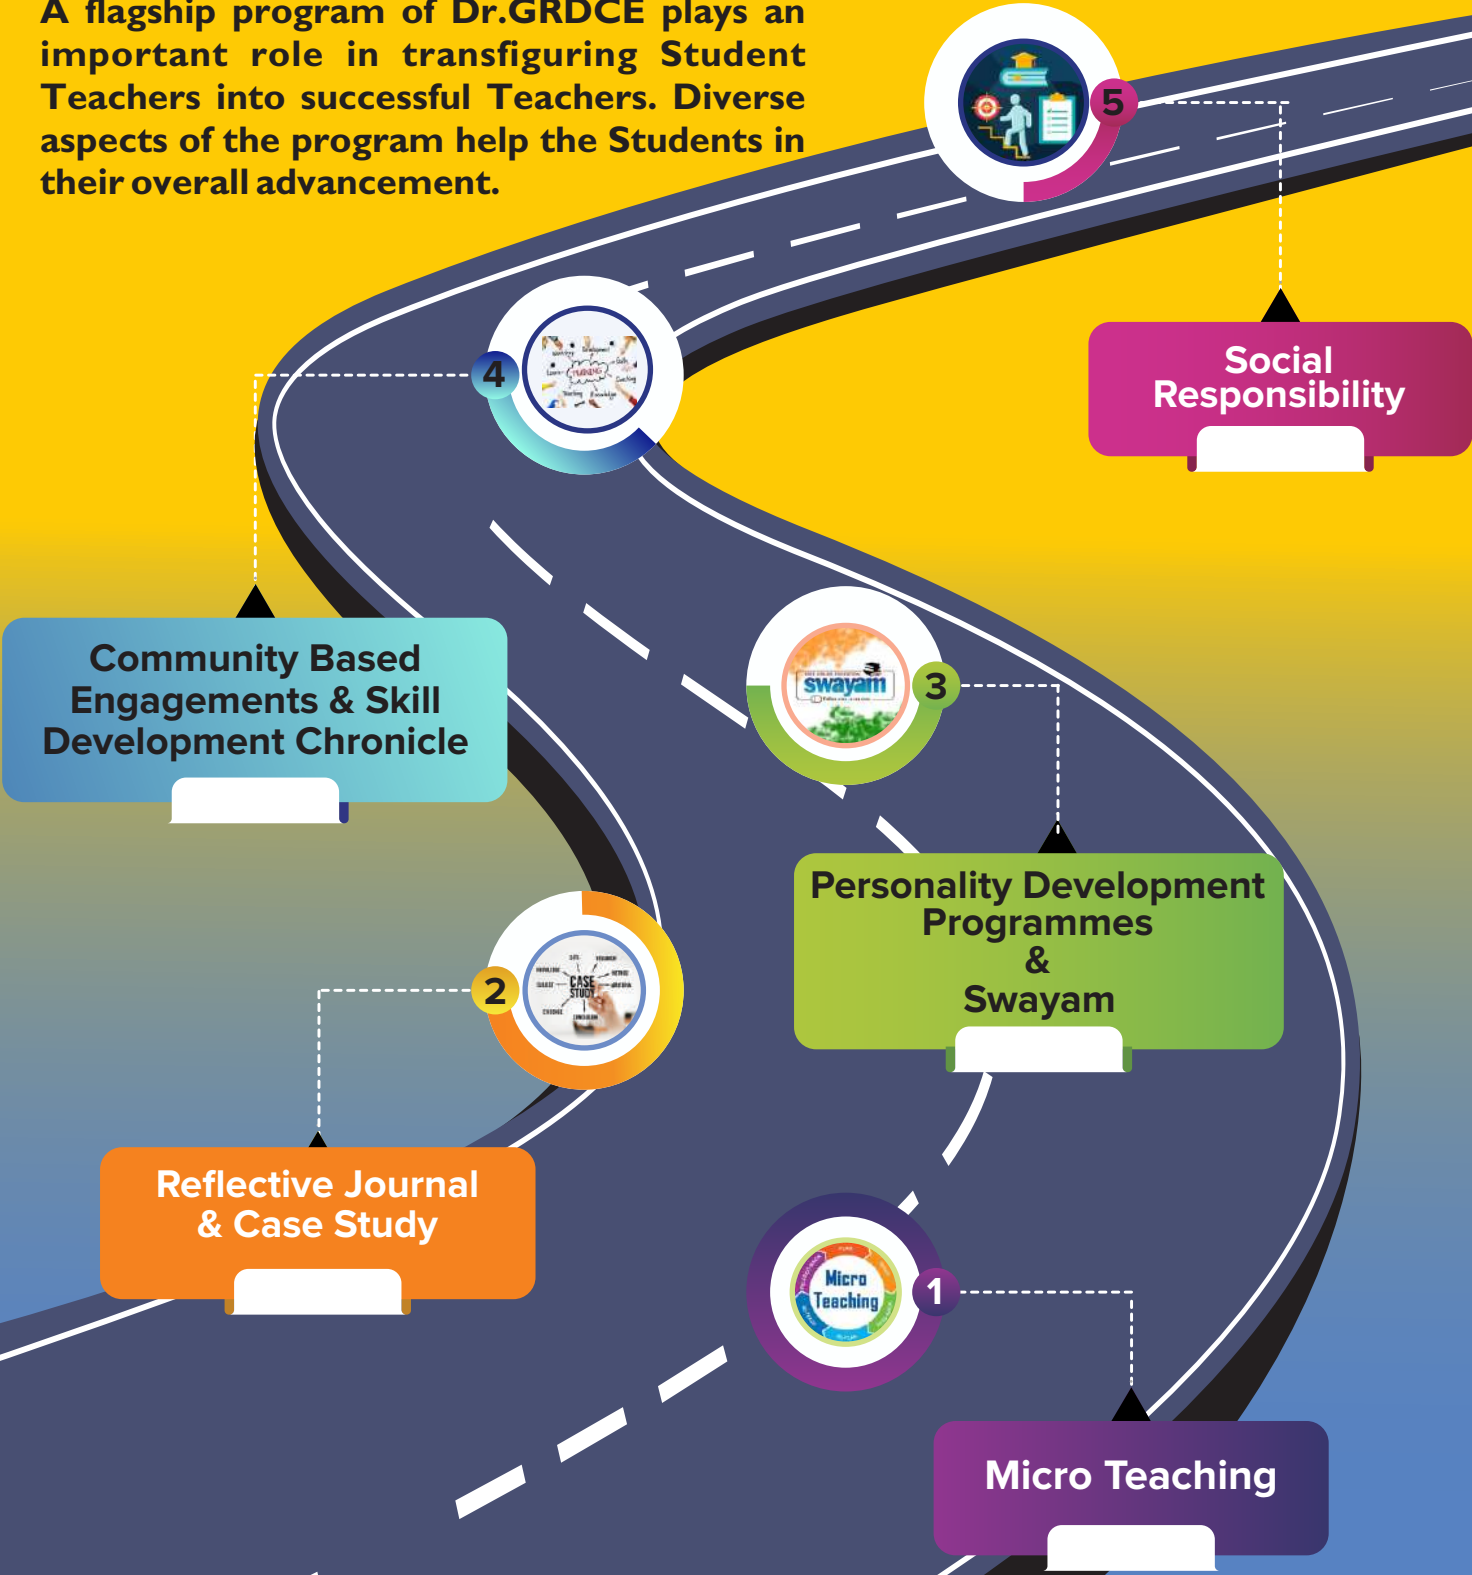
A flagship program of Dr.GRDCE plays an important role in transfiguring Student Teachers into successful Teachers. Diverse aspects of the program help the Students in their overall advancement.

5

Social Responsibility

4

TRAINING

Community Based Engagements & Skill Development Chronicle

3

swayam

Personality Development Programmes & Swayam

2

CASE STUDY

Reflective Journal & Case Study

1

Micro Teaching

Micro Teaching